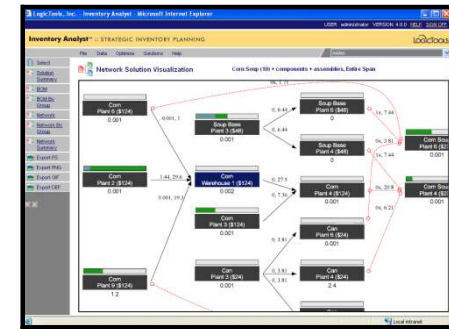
LogicTools, Inc. - Inventory Analyst - Microsoft Internet Explorer

USER: administrator VERSION: 4.0.0 HELP SIGN OFF

Inventory Analyst™ :: STRATEGIC INVENTORY PLANNING

LOGICTOOLS

File Data Optimize Solutions Help

Select
Solution Summary
BOM
BOM By Group
Network
Network By Group
Network Summary
Export PS
Export Html
Export GIF
Export DEF

Network Solution Visualization

Corn Soup (10) + components + assemblies, Entire Span

Corn
Plant 6 ($124)
0.001

Corn
Plant 2 ($124)
0.001

Corn
Plant 9 ($124)
1.2

0.001, 1

1.44, 29.6

0.001, 39.2

Corn
Warehouse 1 ($124)
0.002

Corn
Plant 3 ($124)
0.001

Corn
Plant 3 ($24)
0.001

Soup Base
Plant 3 ($49)
0.001

Soup Base
Plant 4 ($49)
0

Soup Base
Plant 3 ($49)
0

Corn
Plant 4 ($124)
0.001

Corn
Plant 6 ($24)
0.001

Corn
Plant 4 ($24)
2.4

0, 6.44

0, 6.44

0, 27.5

0, 7.36

0, 3.81

0, 3.81

0, 3.81

1s, 7.44

0s, 2.81

1s, 7.44

0s, 20.8

0s, 6.21

Corn Soup
Plant 6 ($
0.001

Corn Sou
Plant 4 ($
0.001

Local intranet